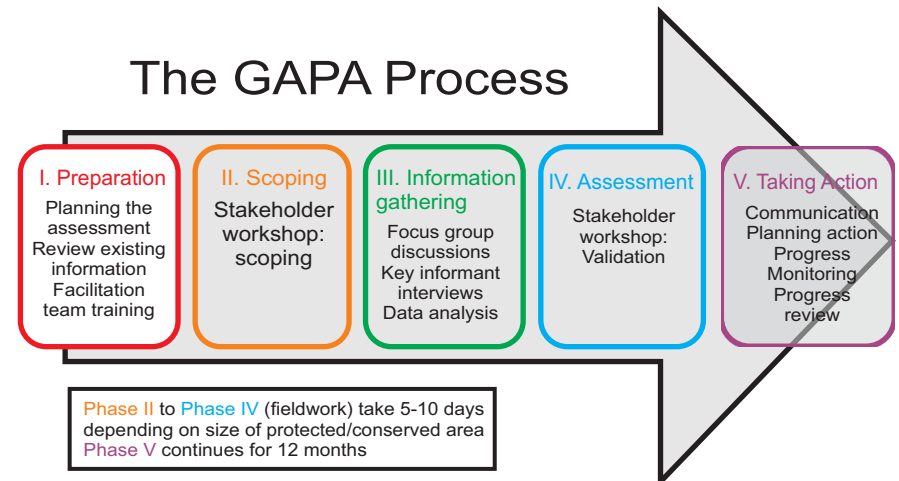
The GAPA Process

I. Preparation
Planning the assessment
Review existing information
Facilitation team training

II. Scoping
Stakeholder workshop: scoping

III. Information gathering
Focus group discussions
Key informant interviews
Data analysis

IV. Assessment
Stakeholder workshop: Validation

V. Taking Action
Communication
Planning action
Progress
Monitoring
Progress review

Phase II to Phase IV (fieldwork) take 5-10 days depending on size of protected/conserved area
Phase V continues for 12 months